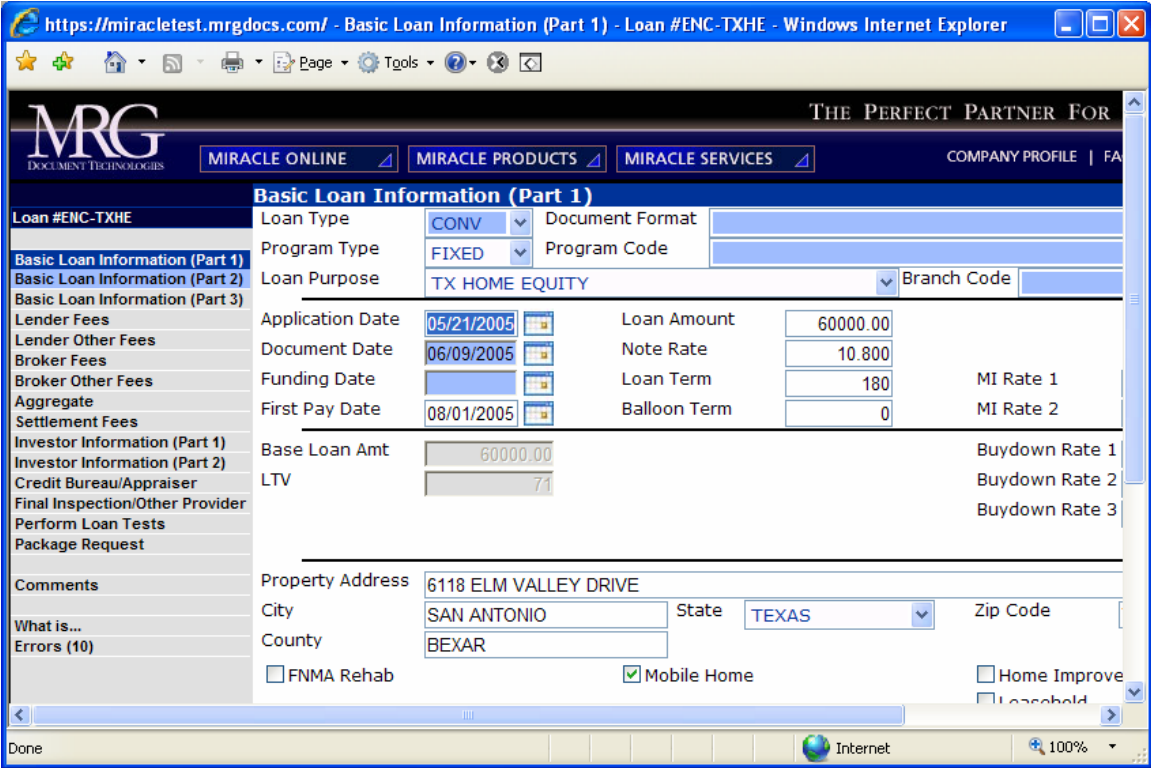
https://miracletest.mrgdocs.com/ - Basic Loan Information (Part 1) - Loan #ENC-TXHE - Windows Internet Explorer

Page ▾ Tools ▾

MRG
DOCUMENT TECHNOLOGIES

THE PERFECT PARTNER FOR

MIRACLE ONLINE | MIRACLE PRODUCTS | MIRACLE SERVICES

COMPANY PROFILE | FA

Basic Loan Information (Part 1)

Loan #ENC-TXHE

Basic Loan Information (Part 1)
Basic Loan Information (Part 2)
Basic Loan Information (Part 3)
Lender Fees
Lender Other Fees
Broker Fees
Broker Other Fees
Aggregate
Settlement Fees
Investor Information (Part 1)
Investor Information (Part 2)
Credit Bureau/Appraiser
Final Inspection/Other Provider
Perform Loan Tests
Package Request

Comments

What is...
Errors (10)

Loan Type CONV
Document Format
Program Type FIXED
Program Code
Loan Purpose TX HOME EQUITY
Branch Code

Application Date 05/21/2005
Loan Amount 60000.00
Document Date 06/09/2005
Note Rate 10.800
Funding Date
Loan Term 180
MI Rate 1
First Pay Date 08/01/2005
Balloon Term 0
MI Rate 2

Base Loan Amt 60000.00
Buydown Rate 1
LTV 71
Buydown Rate 2
Buydown Rate 3

Property Address 6118 ELM VALLEY DRIVE
City SAN ANTONIO
State TEXAS
Zip Code
County BEXAR
FNMA Rehab
Mobile Home
Home Improve
Leasehold

Done
Internet
100%